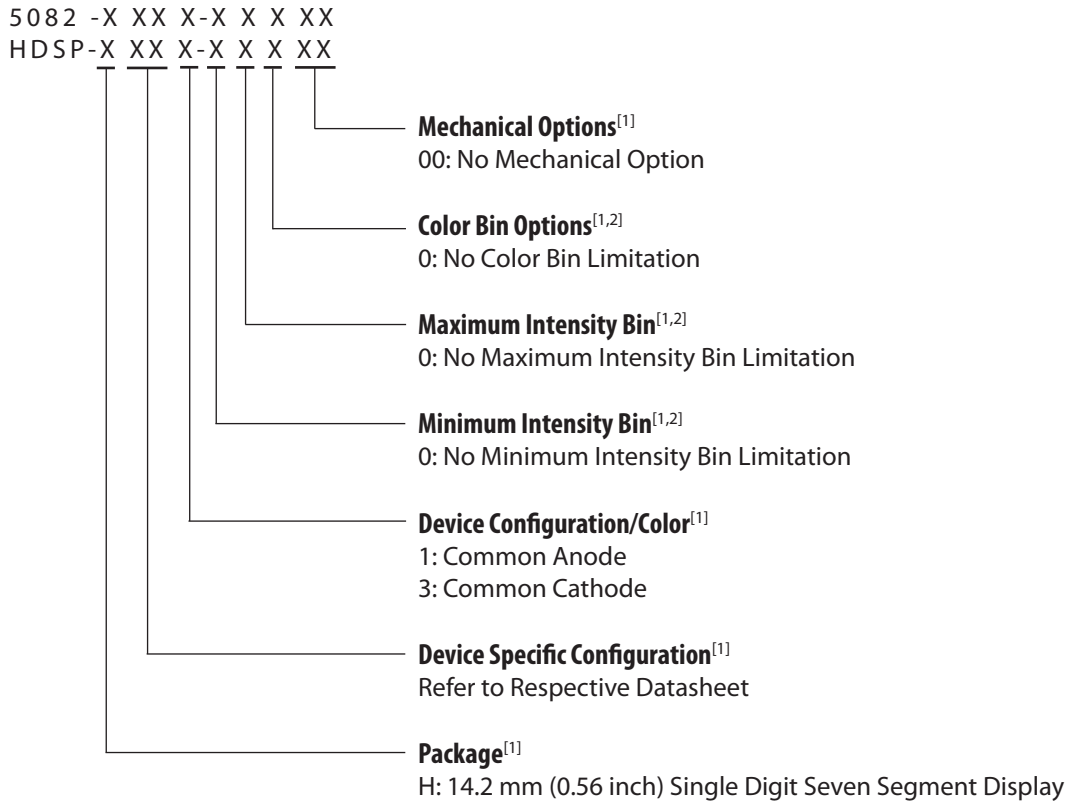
5082 -X XX X-X X X XX
HDSP-X XX X-X X X XX

**Mechanical Options**$^{[1]}$
00: No Mechanical Option

**Color Bin Options**$^{[1,2]}$
0: No Color Bin Limitation

**Maximum Intensity Bin**$^{[1,2]}$
0: No Maximum Intensity Bin Limitation

**Minimum Intensity Bin**$^{[1,2]}$
0: No Minimum Intensity Bin Limitation

**Device Configuration/Color**$^{[1]}$
1: Common Anode
3: Common Cathode

**Device Specific Configuration**$^{[1]}$
Refer to Respective Datasheet

**Package**$^{[1]}$
H: 14.2 mm (0.56 inch) Single Digit Seven Segment Display